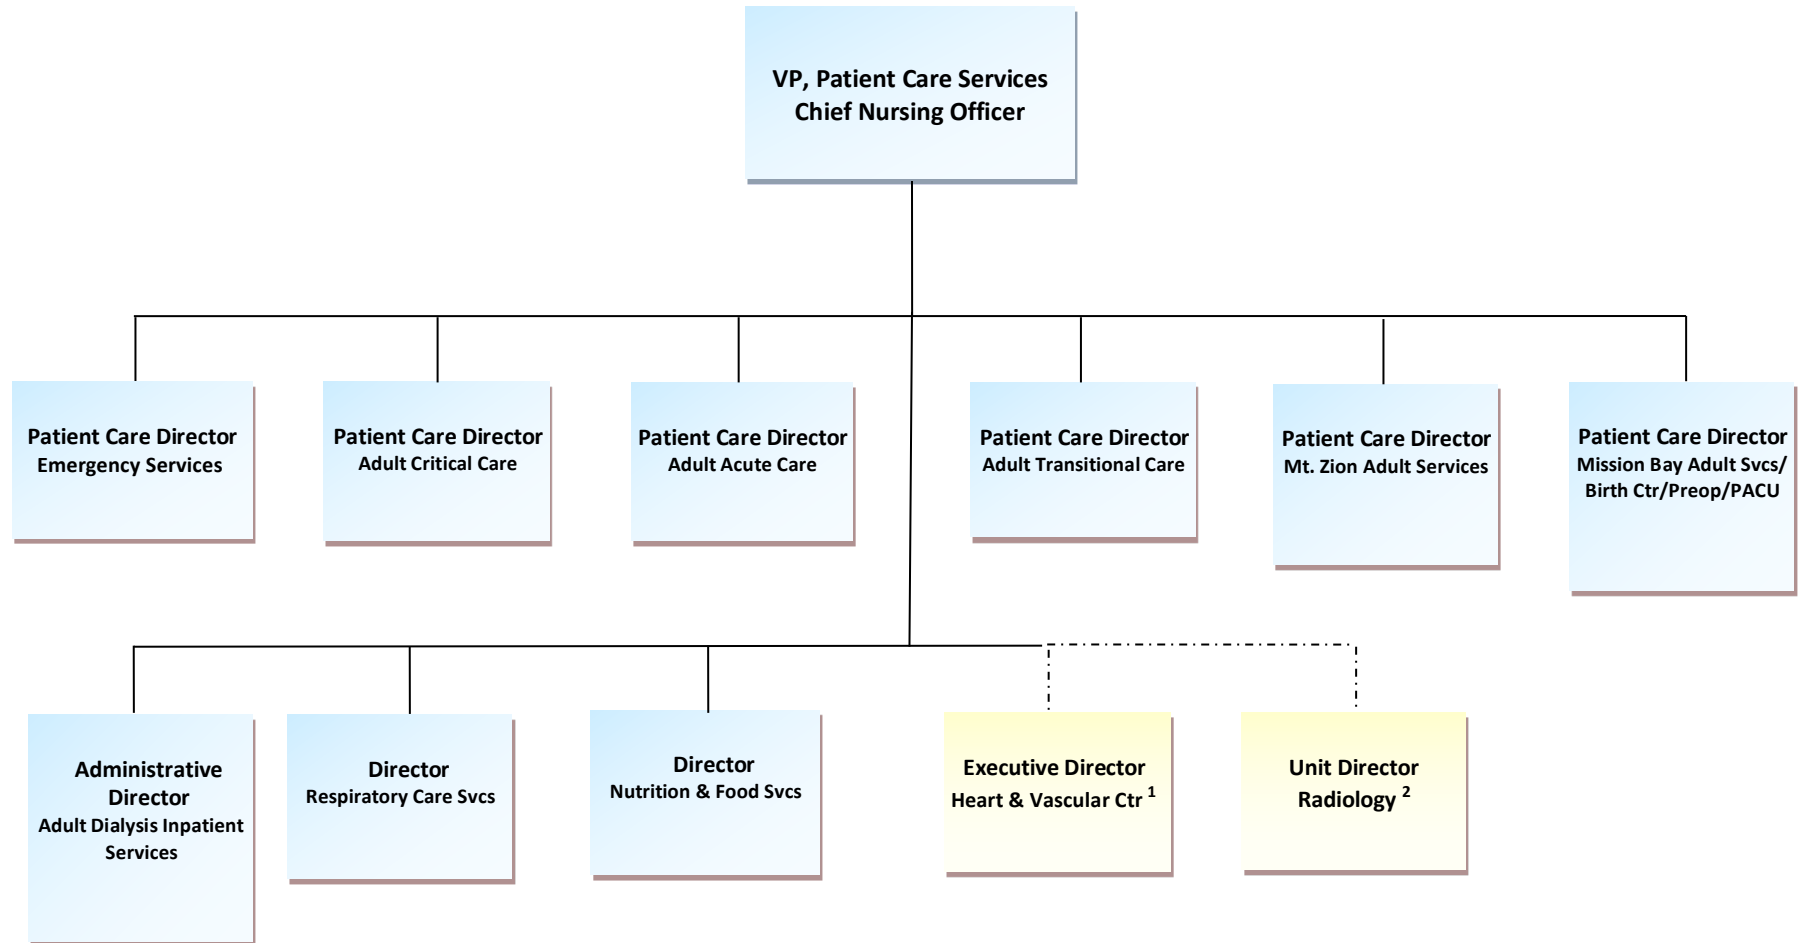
VP, Patient Care Services
Chief Nursing Officer

Patient Care Director
Emergency Services

Patient Care Director
Adult Critical Care

Patient Care Director
Adult Acute Care

Patient Care Director
Adult Transitional Care

Patient Care Director
Mt. Zion Adult Services

Patient Care Director
Mission Bay Adult Svcs/ Birth Ctr/Preop/PACU

Administrative Director
Adult Dialysis Inpatient Services

Director
Respiratory Care Svcs

Director
Nutrition & Food Svcs

Executive Director
Heart & Vascular Ctr $^1$

Unit Director
Radiology $^2$